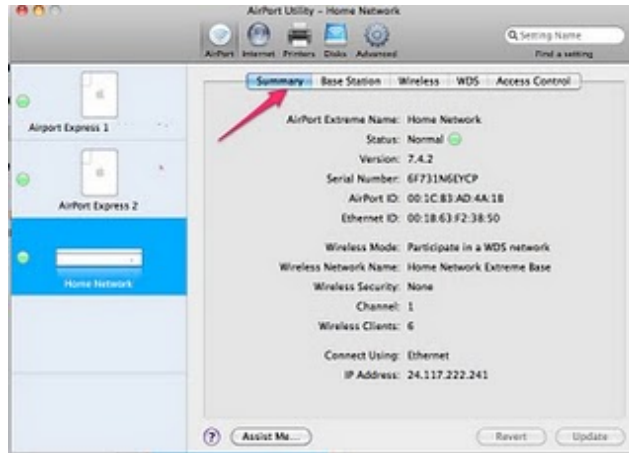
AirPort Utility – Home Network

AirPort Internet Printers Disks Advanced

Setting Name
Find a setting

Airport Express 1

AirPort Express 2

Home Network

Summary Base Station Wireless WDS Access Control

AirPort Extreme Name: Home Network
Status: Normal
Version: 7.4.2
Serial Number: 6F731N6EYCP
AirPort ID: 00:1C:B3:AD:4A:18
Ethernet ID: 00:1B:63:F2:38:50

Wireless Mode: Participate in a WDS network
Wireless Network Name: Home Network Extreme Base
Wireless Security: None
Channel: 1
Wireless Clients: 6

Connect Using: Ethernet
IP Address: 24.117.222.241

?
Assist Me...
Revert
Update